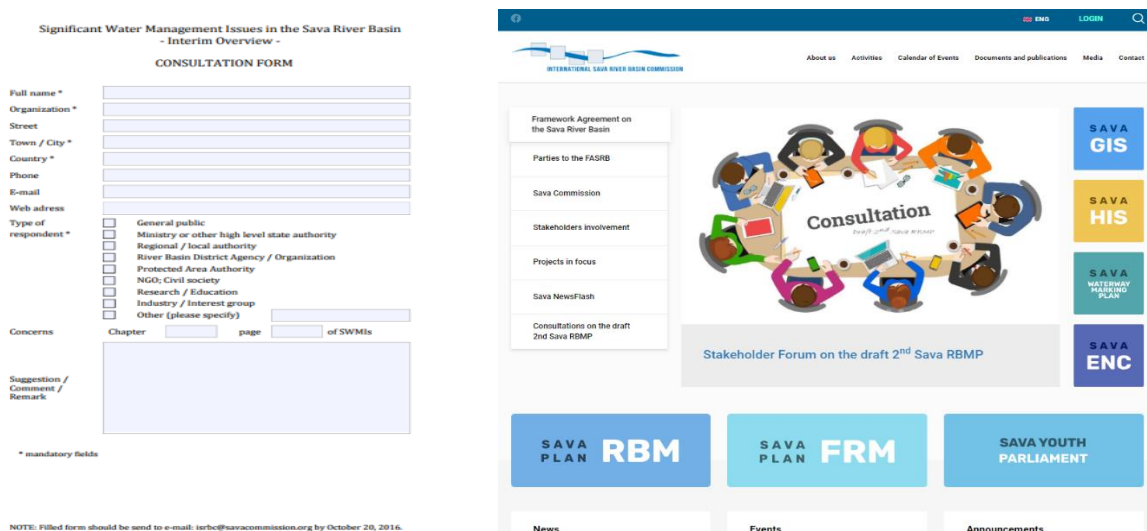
Significant Water Management Issues in the Sava River Basin
- Interim Overview -

CONSULTATION FORM

Full name *
Organization *
Street
Town / City *
Country *
Phone
E-mail
Web adress
Type of respondent *
General public
Ministry or other high level state authority
Regional / local authority
River Basin District Agency / Organization
Protected Area Authority
NGO; Civil society
Research / Education
Industry / Interest group
Other (please specify)
Concerns Chapter page of SWMIs
Suggestion / Comment / Remark

* mandatory fields

NOTE: Filled form should be send to e-mail: isrbc@savacommission.org by October 20, 2016.

ENG LOGIN

INTERNATIONAL SAVA RIVER BASIN COMMISSION

About us Activities Calendar of Events Documents and publications Media Contact

Framework Agreement on the Sava River Basin
Parties to the FASRB
Sava Commission
Stakeholders involvement
Projects in focus
Sava NewsFlash
Consultations on the draft 2nd Sava RBMP

Consultation
draft 2nd Sava RBMP

Stakeholder Forum on the draft 2$^{nd}$ Sava RBMP

SAVA GIS
SAVA HIS
SAVA WATERWAY MARKING PLAN
SAVA ENC

SAVA PLAN RBM
SAVA PLAN FRM
SAVA YOUTH PARLIAMENT

News
Events
Announcements